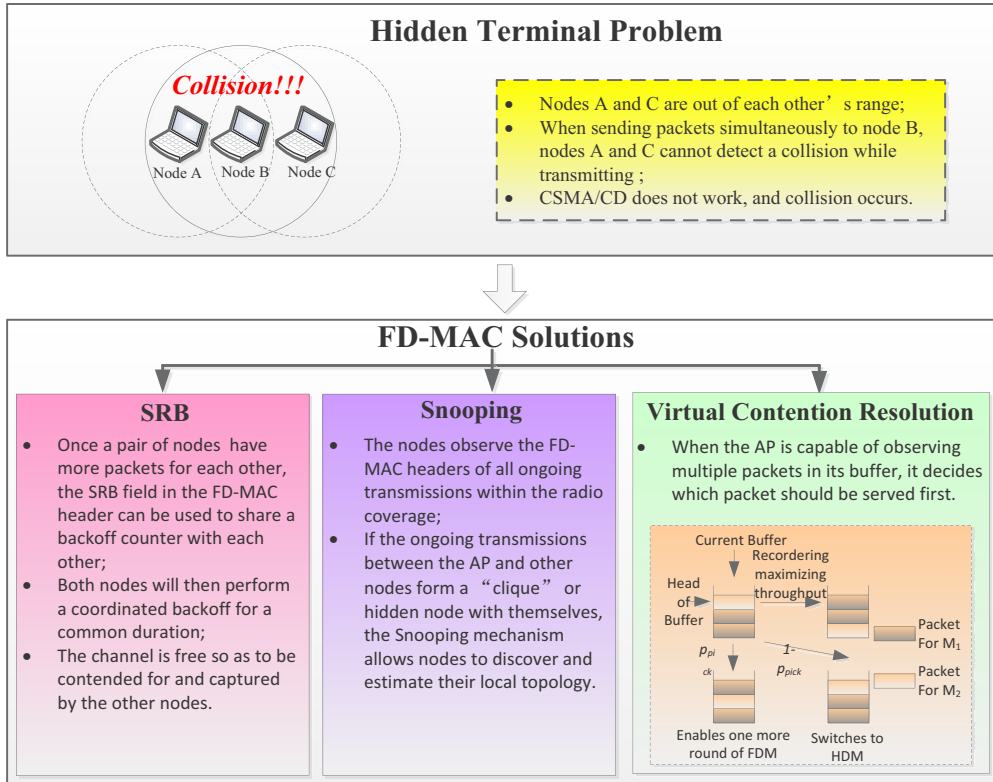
Hidden Terminal Problem

Collision!!!

Node A Node B Node C

- Nodes A and C are out of each other' s range;
- When sending packets simultaneously to node B, nodes A and C cannot detect a collision while transmitting ;
- CSMA/CD does not work, and collision occurs.

FD-MAC Solutions

SRB

- Once a pair of nodes have more packets for each other, the SRB field in the FD-MAC header can be used to share a backoff counter with each other;
- Both nodes will then perform a coordinated backoff for a common duration;
- The channel is free so as to be contended for and captured by the other nodes.

Snooping

- The nodes observe the FD-MAC headers of all ongoing transmissions within the radio coverage;
- If the ongoing transmissions between the AP and other nodes form a "clique" or hidden node with themselves, the Snooping mechanism allows nodes to discover and estimate their local topology.

Virtual Contention Resolution

- When the AP is capable of observing multiple packets in its buffer, it decides which packet should be served first.

Current Buffer

Recordering maximizing throughput

Head of Buffer

Packet For $M_1$

$p_{pi}$ $_{ck}$

$1-p_{pick}$

Packet For $M_2$

Enables one more round of FDM

Switches to HDM